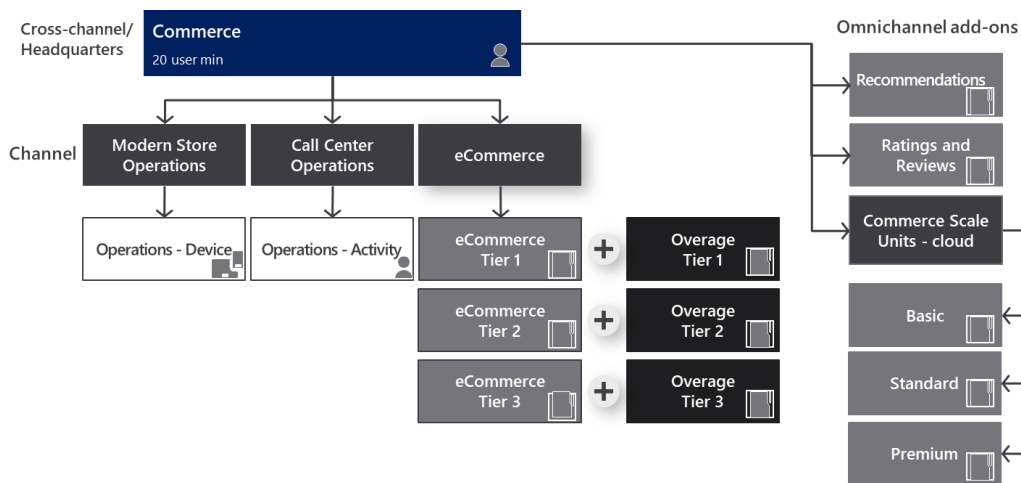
Cross-channel/
Headquarters

Commerce
20 user min

Omnichannel add-ons

Recommendations

Ratings and Reviews

Commerce Scale Units - cloud

Channel

Modern Store Operations

Call Center Operations

eCommerce

Operations - Device

Operations - Activity

eCommerce Tier 1

+

Overage Tier 1

eCommerce Tier 2

+

Overage Tier 2

eCommerce Tier 3

+

Overage Tier 3

Basic

Standard

Premium